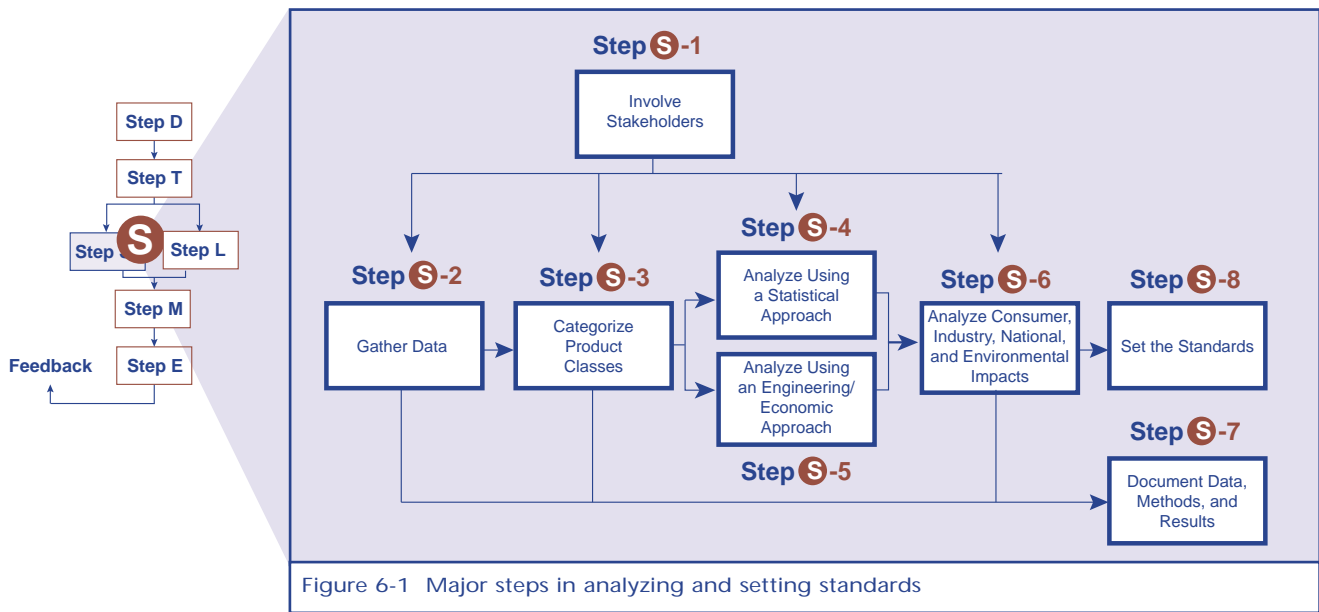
Step D

Step T

Step S

Step L

Step M

Step E

Feedback

Step S-1
Involve Stakeholders

Step S-2
Gather Data

Step S-3
Categorize Product Classes

Step S-4
Analyze Using a Statistical Approach

Analyze Using an Engineering/ Economic Approach
Step S-5

Step S-6
Analyze Consumer, Industry, National, and Environmental Impacts

Step S-8
Set the Standards

Step S-7
Document Data, Methods, and Results

Figure 6-1 Major steps in analyzing and setting standards